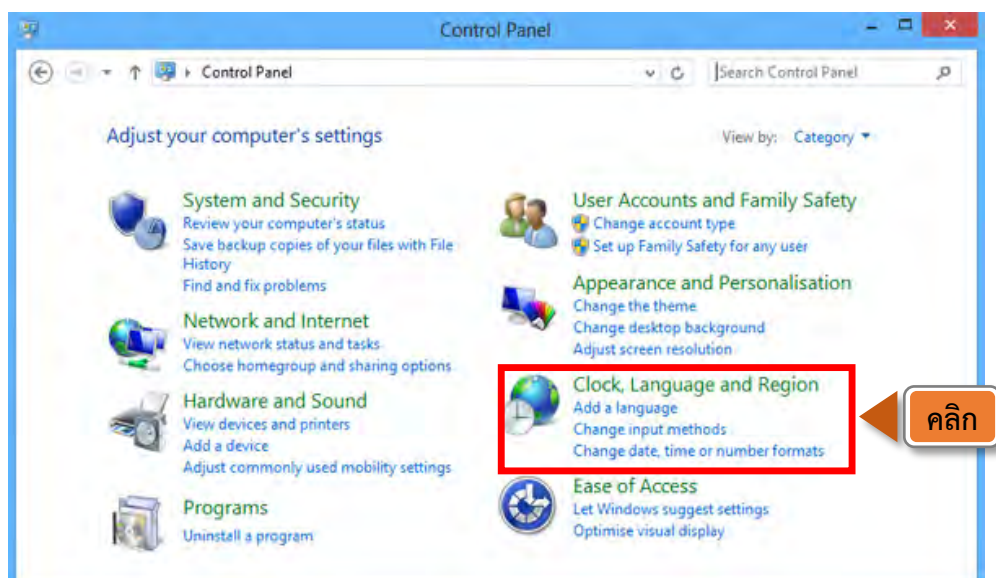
Control Panel

Control Panel

Search Control Panel

Adjust your computer's settings

View by: Category

System and Security
Review your computer's status
Save backup copies of your files with File History
Find and fix problems

Network and Internet
View network status and tasks
Choose homegroup and sharing options

Hardware and Sound
View devices and printers
Add a device
Adjust commonly used mobility settings

Programs
Uninstall a program

User Accounts and Family Safety
Change account type
Set up Family Safety for any user

Appearance and Personalisation
Change the theme
Change desktop background
Adjust screen resolution

Clock, Language and Region
Add a language
Change input methods
Change date, time or number formats

Ease of Access
Let Windows suggest settings
Optimise visual display

คลิก